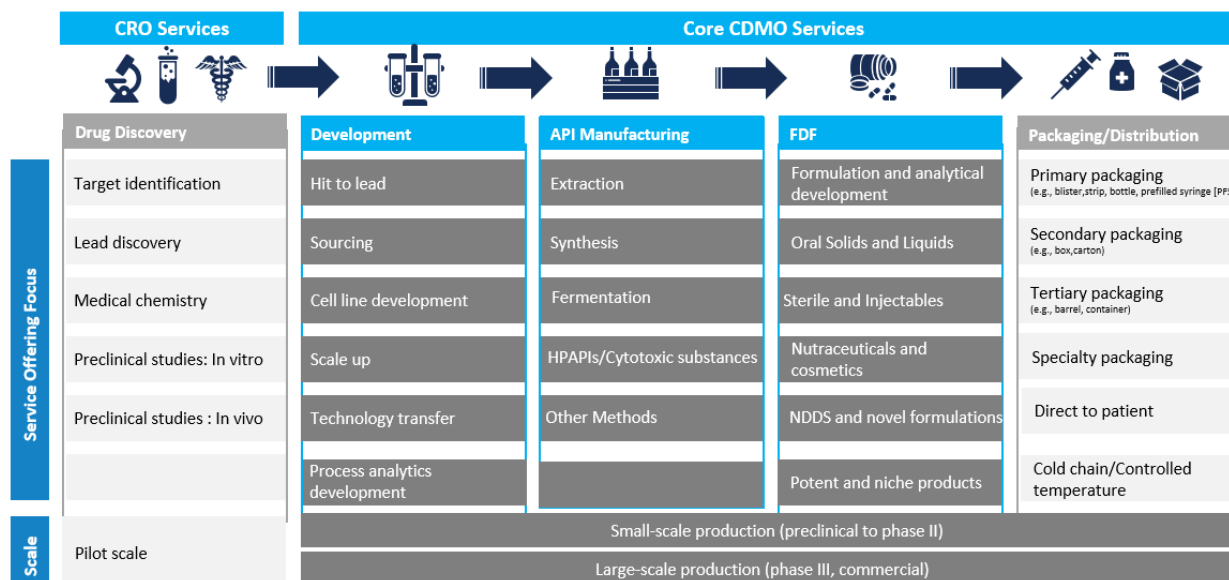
CRO Services

Core CDMO Services

Drug Discovery

Target identification

Lead discovery

Medical chemistry

Preclinical studies: In vitro

Preclinical studies : In vivo

Development

Hit to lead

Sourcing

Cell line development

Scale up

Technology transfer

Process analytics development

API Manufacturing

Extraction

Synthesis

Fermentation

HPAPIs/Cytotoxic substances

Other Methods

FDF

Formulation and analytical development

Oral Solids and Liquids

Sterile and Injectables

Nutraceuticals and cosmetics

NDDS and novel formulations

Potent and niche products

Packaging/Distribution

Primary packaging
(e.g., blister,strip, bottle, prefilled syringe [PF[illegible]

Secondary packaging
(e.g., box,carton)

Tertiary packaging
(e.g., barrel, container)

Specialty packaging

Direct to patient

Cold chain/Controlled temperature

Service Offering Focus

Scale

Pilot scale

Small-scale production (preclinical to phase II)

Large-scale production (phase III, commercial)